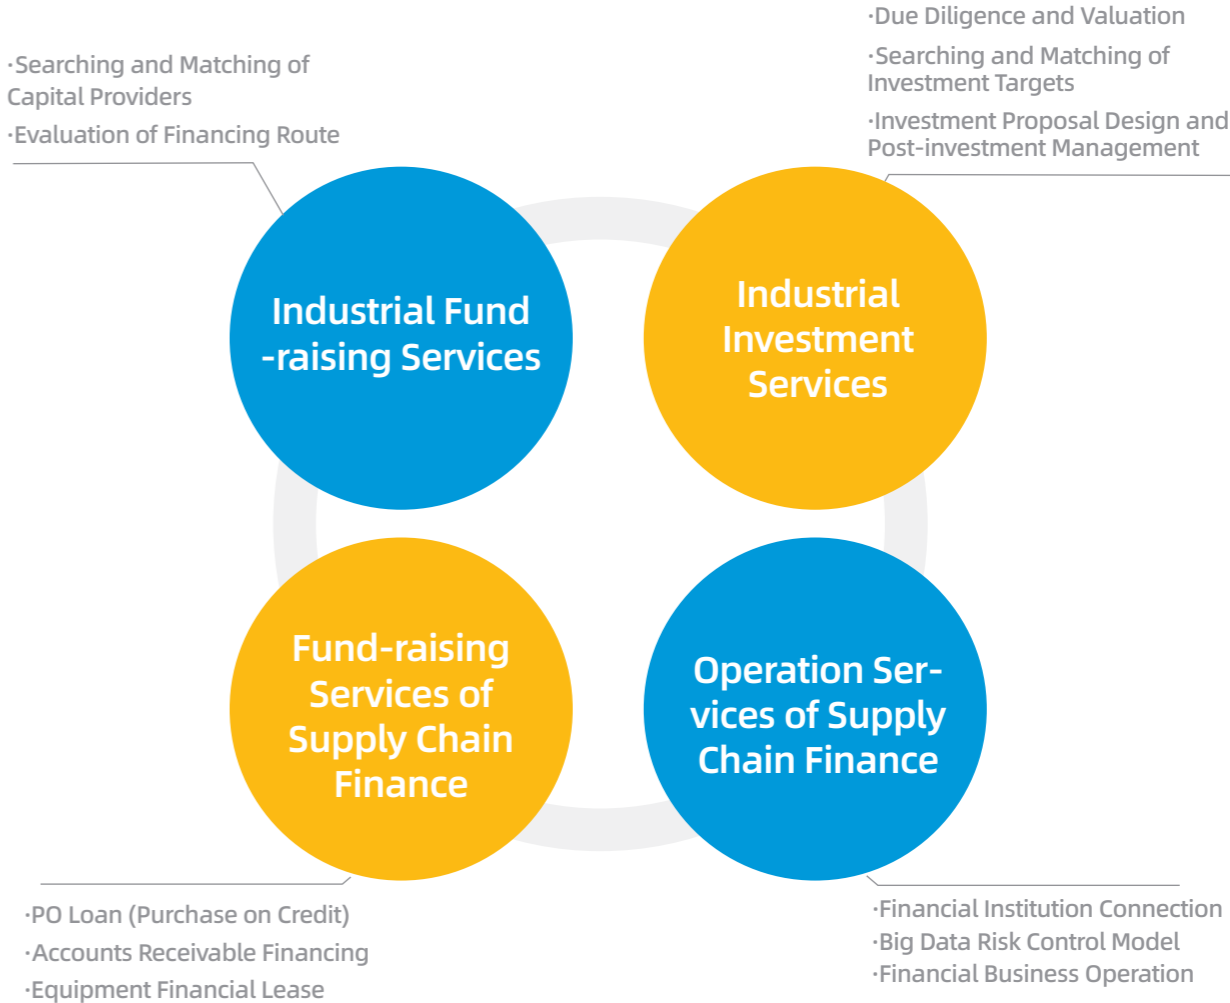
·Searching and Matching of Capital Providers

·Evaluation of Financing Route

·Due Diligence and Valuation

·Searching and Matching of Investment Targets

·Investment Proposal Design and Post-investment Management

Industrial Fund-raising Services

Industrial Investment Services

Fund-raising Services of Supply Chain Finance

Operation Services of Supply Chain Finance

·PO Loan (Purchase on Credit)

·Accounts Receivable Financing

·Equipment Financial Lease

·Financial Institution Connection

·Big Data Risk Control Model

·Financial Business Operation